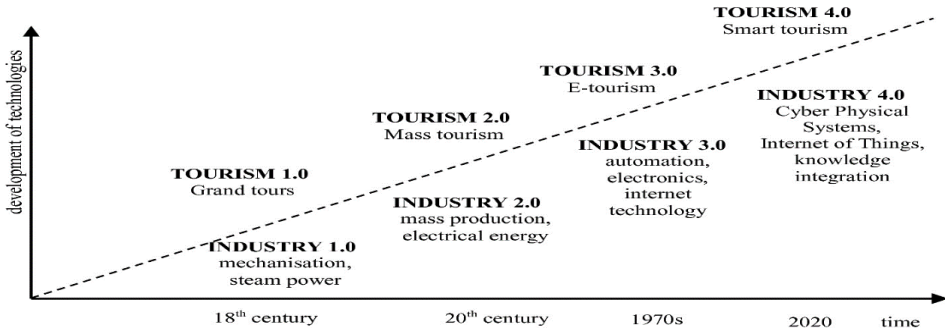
development of technologies

TOURISM 4.0
Smart tourism

TOURISM 3.0
E-tourism

TOURISM 2.0
Mass tourism

TOURISM 1.0
Grand tours

INDUSTRY 1.0
mechanisation, steam power

INDUSTRY 2.0
mass production, electrical energy

INDUSTRY 3.0
automation, electronics, internet technology

INDUSTRY 4.0
Cyber Physical Systems, Internet of Things, knowledge integration

18$^{th}$ century
20$^{th}$ century
1970s
2020
time